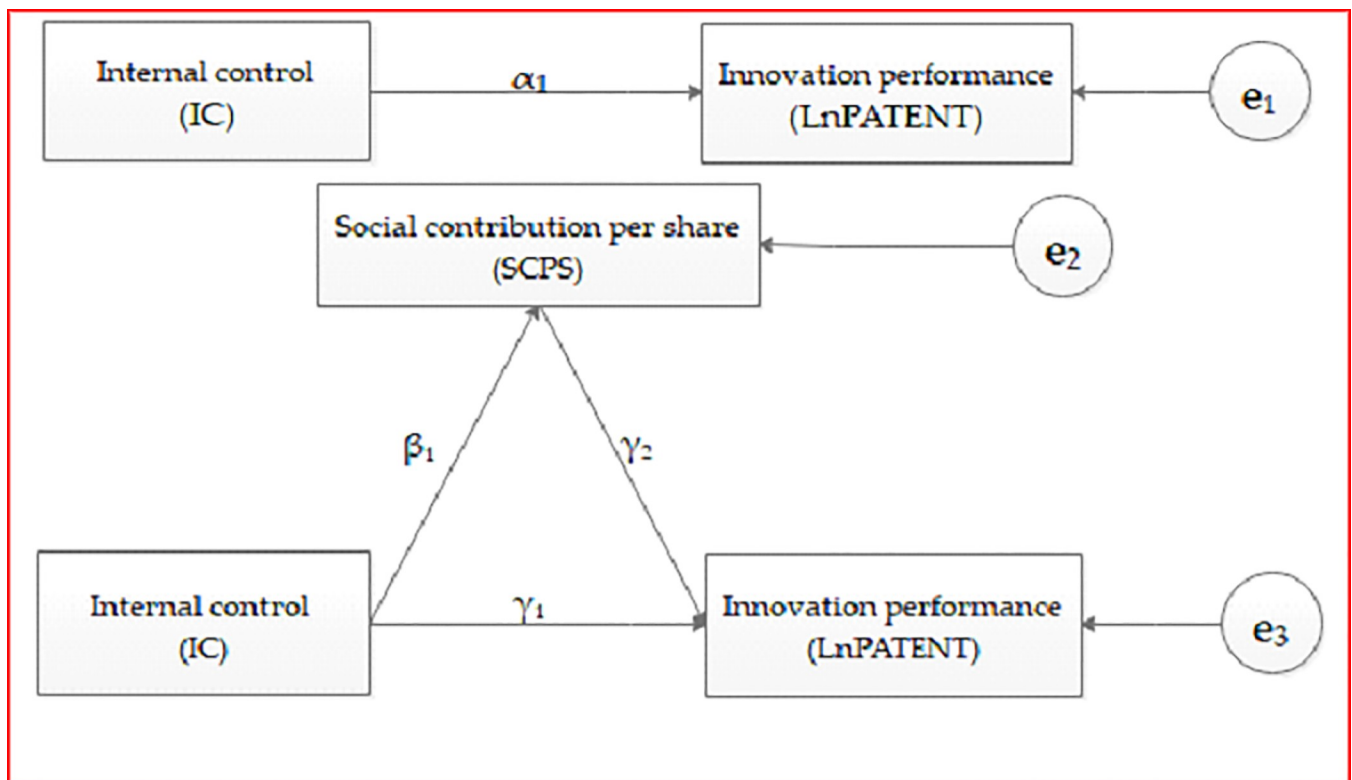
Internal control (IC)

$\alpha_1$

Innovation performance (LnPATENT)

$e_1$

Social contribution per share (SCPS)

$e_2$

$\beta_1$

$\gamma_2$

Internal control (IC)

$\gamma_1$

Innovation performance (LnPATENT)

$e_3$